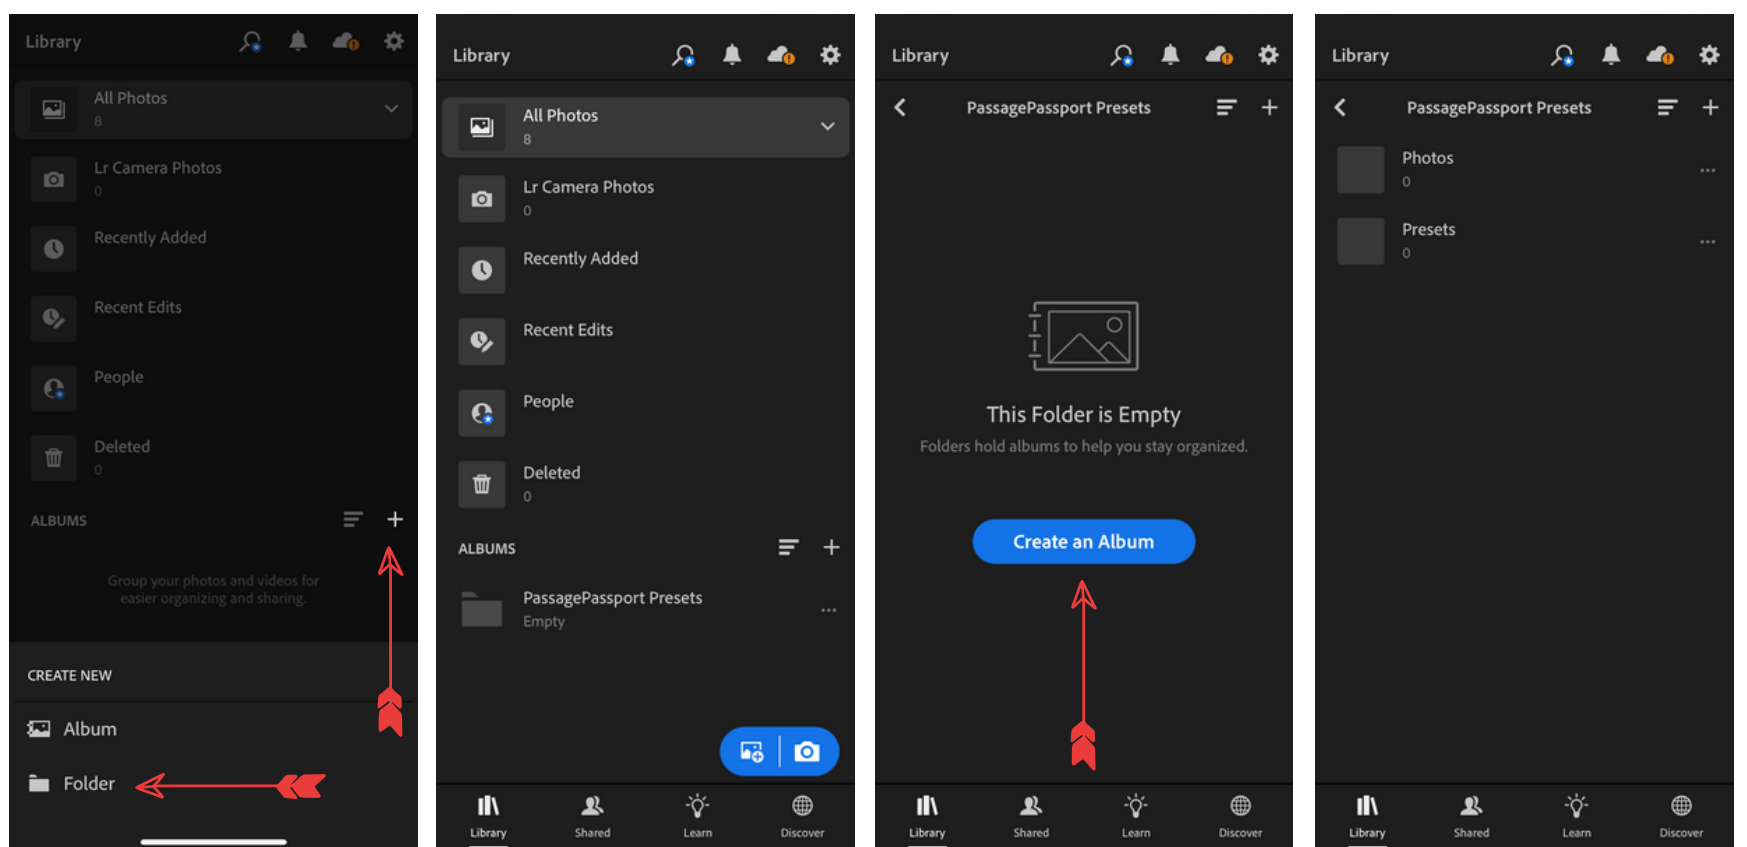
Library

All Photos
8

Lr Camera Photos
0

Recently Added

Recent Edits

People

Deleted
0

ALBUMS

Group your photos and videos for easier organizing and sharing.

CREATE NEW

Album

Folder

Library

All Photos
8

Lr Camera Photos
0

Recently Added

Recent Edits

People

Deleted
0

ALBUMS

PassagePassport Presets
Empty

Library Shared Learn Discover

Library

PassagePassport Presets

This Folder is Empty

Folders hold albums to help you stay organized.

Create an Album

Library Shared Learn Discover

Library

PassagePassport Presets

Photos
0

Presets
0

Library Shared Learn Discover